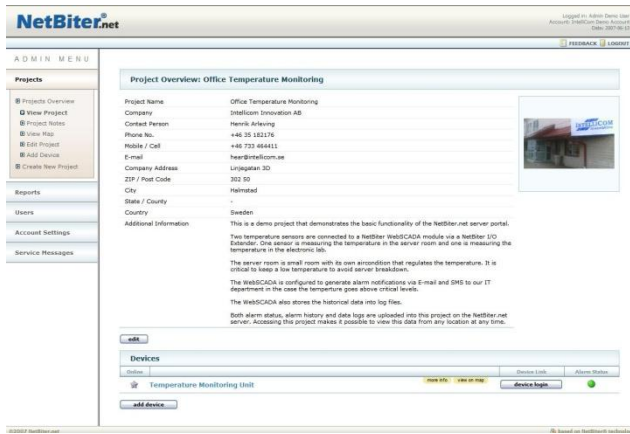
NetBiter.net

Logged in: Admin Demo User
Account: IntelliCom Demo Account
Date: 2007-06-12

FEEDBACK LOGOUT

ADMIN MENU

Projects

Projects Overview
View Project
Project Notes
View Map
Edit Project
Add Device
Create New Project

Reports

Users

Account Settings

Service Messages

Project Overview: Office Temperature Monitoring

| | |
|---|---|
| Project Name | Office Temperature Monitoring |
| Company | Intellicom Innovation AB |
| Contact Person | Henrik Arleving |
| Phone No. | +46 35 182176 |
| Mobile / Cell | +46 733 464411 |
| E-mail | hear@intellicom.se |
| Company Address | Linjegatan 3D |
| ZIP / Post Code | 302 50 |
| City | Halmstad |
| State / County | - |
| Country | Sweden |
| Additional Information | This is a demo project that demonstrates the basic functionality of the NetBiter.net server portal. |

Two temperature sensors are connected to a NetBiter WebSCADA module via a NetBiter I/O Extender. One sensor is measuring the temperature in the server room and one is measuring the temperature in the electronic lab.

The server room is small room with its own airconditioner that regulates the temperature. It is critical to keep a low temperature to avoid server breakdown.

The WebSCADA is configured to generate alarm notifications via E-mail and SMS to our IT department in the case the temperature goes above critical levels.

The WebSCADA also stores the historical data into log files.

Both alarm status, alarm history and data logs are uploaded into this project on the NetBiter.net server. Accessing this project makes it possible to view this data from any location at any time.

INTELLICOM

edit

Devices

Online | Device Link | Alarm Status

Temperature Monitoring Unit | more info | view on map | device login

add device

©2007 NetBiter.net

based on NetBiter® technology